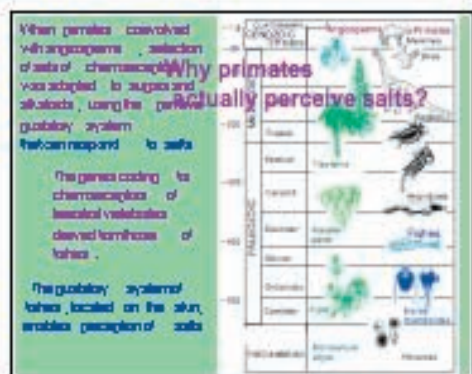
When primates coevolved with angiosperms, selection of cells of chemoreception was adapted to sugars and alkaloids, using the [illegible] gustatory system that can respond to salts

Why primates actually perceive salts?

The genes coding for chemoreception of terrestrial vertebrates derived from those of fishes.

The gustatory system of fishes, located on the skin, enables perception of salts

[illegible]
Angiosperms
Primates
Mammals
Birds
Triassic
Permian
Carboniferous
Devonian
Silurian
Ordovician
Cambrian
PALEOZOIC
Precambrian
Fishes
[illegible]